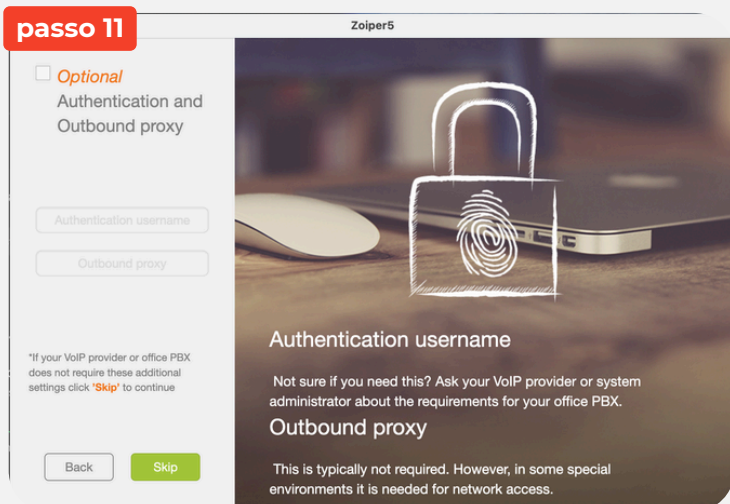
passo 11

Zoiper5

Optional
Authentication and Outbound proxy

Authentication username

Outbound proxy

*If your VoIP provider or office PBX does not require these additional settings click 'Skip' to continue

Back

Skip

Authentication username

Not sure if you need this? Ask your VoIP provider or system administrator about the requirements for your office PBX.

Outbound proxy

This is typically not required. However, in some special environments it is needed for network access.